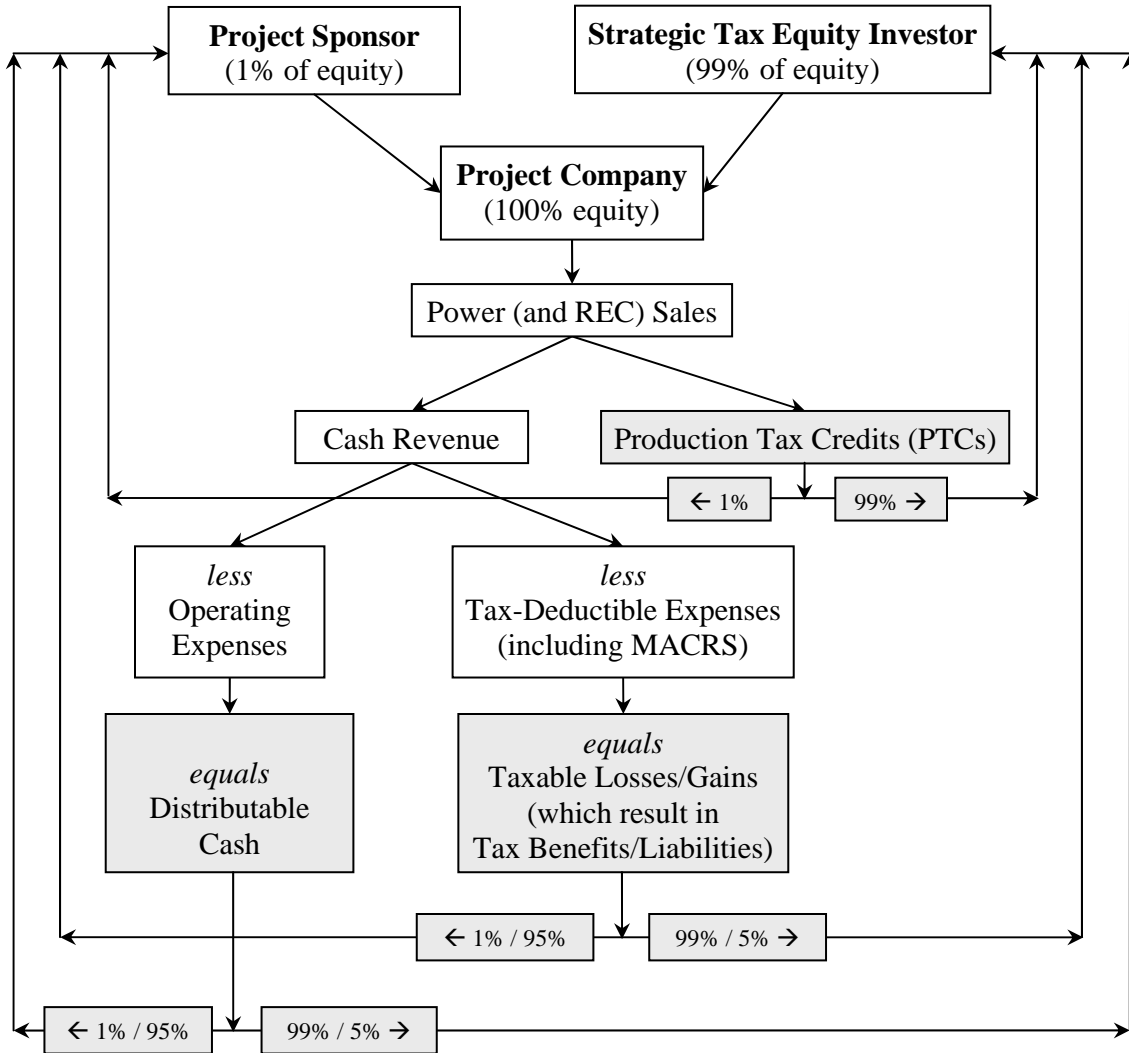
**Project Sponsor**
(1% of equity)

**Strategic Tax Equity Investor**
(99% of equity)

**Project Company**
(100% equity)

Power (and REC) Sales

Cash Revenue

Production Tax Credits (PTCs)

← 1%

99% →

*less*
Operating Expenses

*less*
Tax-Deductible Expenses (including MACRS)

*equals*
Distributable Cash

*equals*
Taxable Losses/Gains (which result in Tax Benefits/Liabilities)

← 1% / 95%

99% / 5% →

← 1% / 95%

99% / 5% →